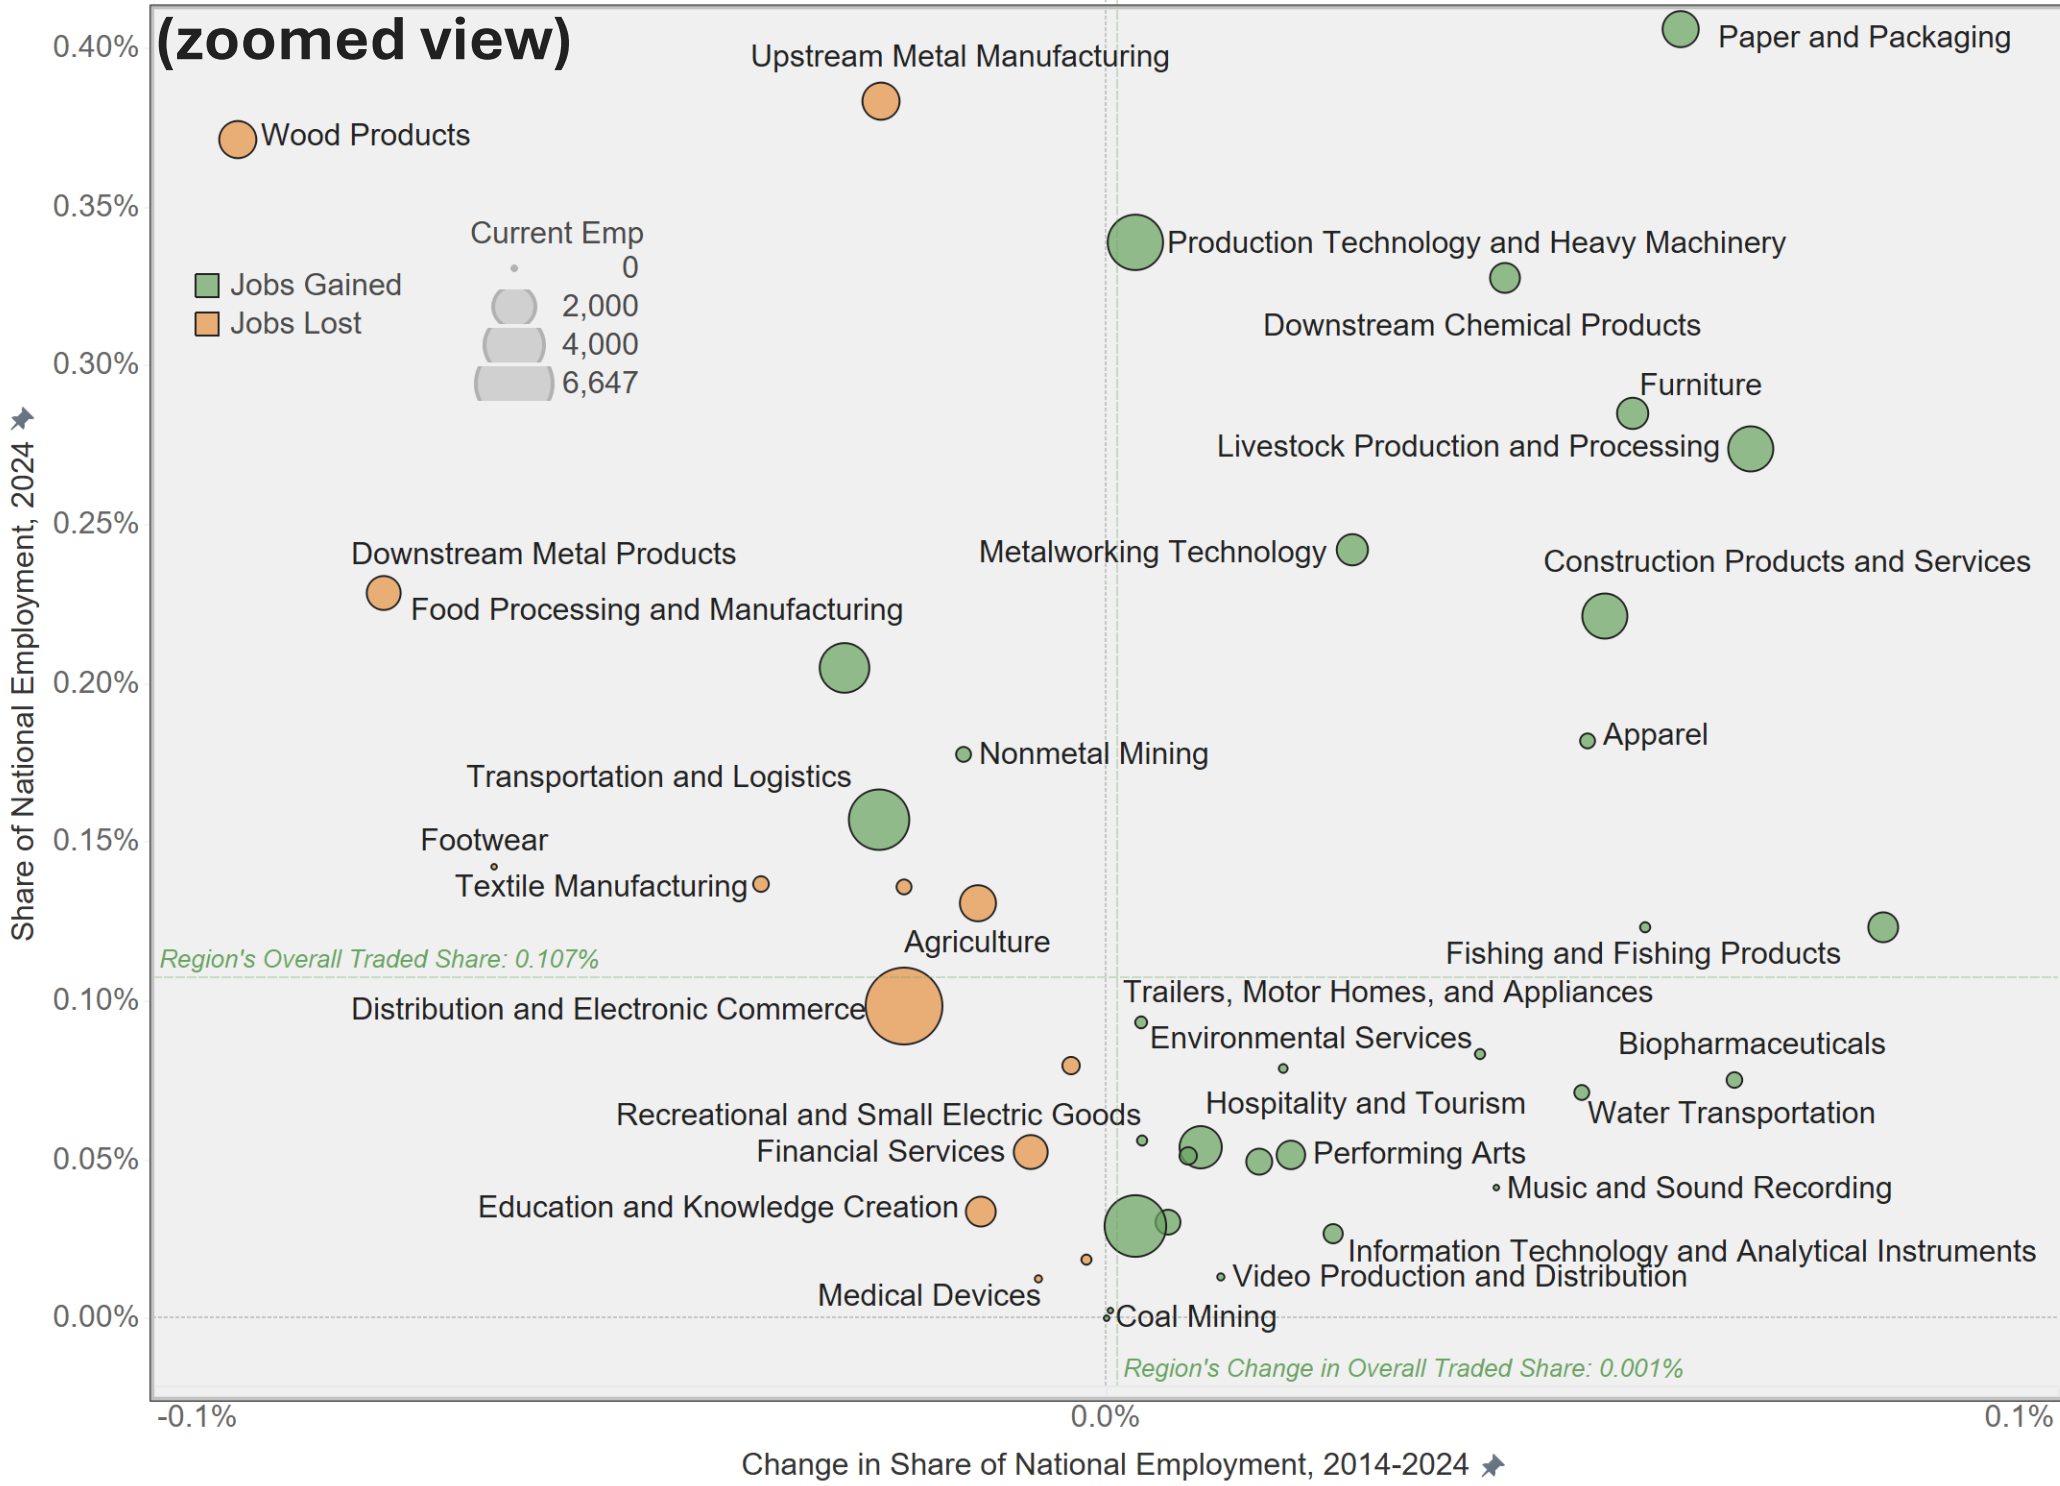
(zoomed view)

Upstream Metal Manufacturing
Paper and Packaging
Wood Products
Current Emp
0
2,000
4,000
6,647
Jobs Gained
Jobs Lost
Production Technology and Heavy Machinery
Downstream Chemical Products
Furniture
Livestock Production and Processing
Downstream Metal Products
Metalworking Technology
Construction Products and Services
Food Processing and Manufacturing
Nonmetal Mining
Apparel
Transportation and Logistics
Footwear
Textile Manufacturing
Agriculture
Fishing and Fishing Products
Region's Overall Traded Share: 0.107%
Trailers, Motor Homes, and Appliances
Distribution and Electronic Commerce
Environmental Services
Biopharmaceuticals
Hospitality and Tourism
Recreational and Small Electric Goods
Water Transportation
Financial Services
Performing Arts
Music and Sound Recording
Education and Knowledge Creation
Information Technology and Analytical Instruments
Video Production and Distribution
Medical Devices
Coal Mining
Region's Change in Overall Traded Share: 0.001%

0.40%
0.35%
0.30%
0.25%
0.20%
0.15%
0.10%
0.05%
0.00%
Share of National Employment, 2024

-0.1%
0.0%
0.1%
Change in Share of National Employment, 2014-2024